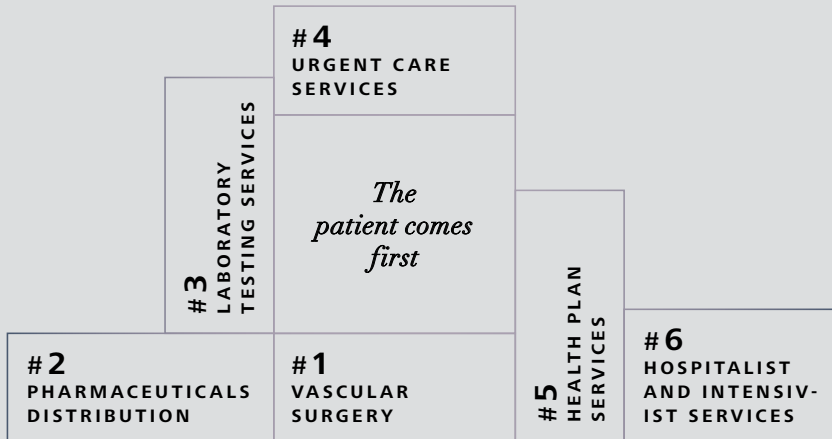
#4
URGENT CARE SERVICES

#3
LABORATORY TESTING SERVICES

The patient comes first

#5
HEALTH PLAN SERVICES

#2
PHARMACEUTICALS DISTRIBUTION

#1
VASCULAR SURGERY

#6
HOSPITALIST AND INTENSIVIST SERVICES